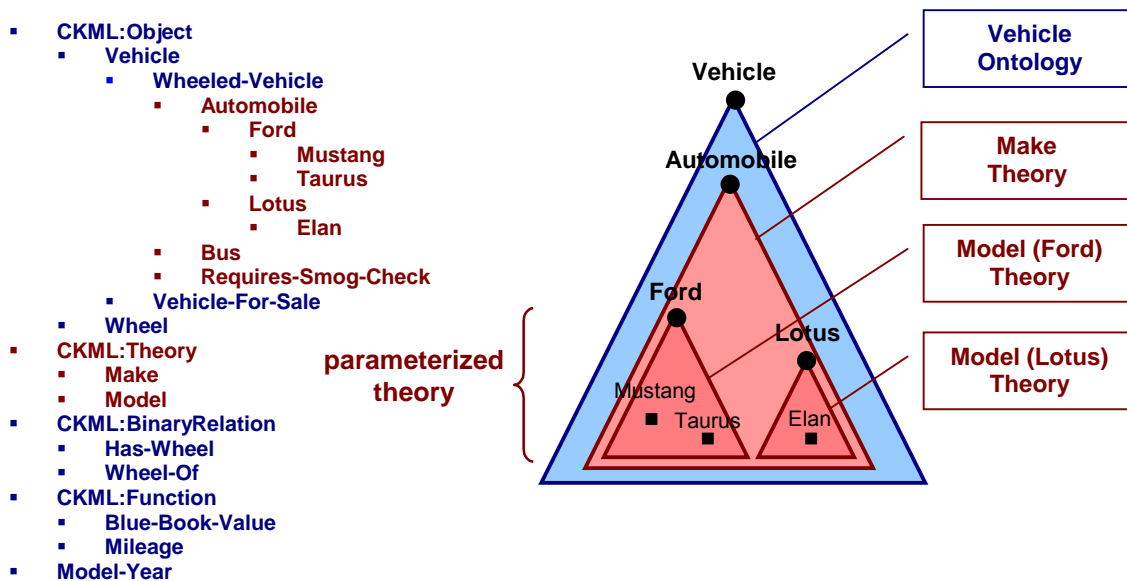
- CKML:Object
  - Vehicle
    - Wheeled-Vehicle
      - Automobile
        - Ford
          - Mustang
          - Taurus
        - Lotus
          - Elan
      - Bus
      - Requires-Smog-Check
    - Vehicle-For-Sale
  - Wheel
- CKML:Theory
  - Make
  - Model
- CKML:BinaryRelation
  - Has-Wheel
  - Wheel-Of
- CKML:Function
  - Blue-Book-Value
  - Mileage
- Model-Year

parameterized theory

Vehicle

Automobile

Ford

Lotus

Mustang

Taurus

Elan

Vehicle Ontology

Make Theory

Model (Ford) Theory

Model (Lotus) Theory